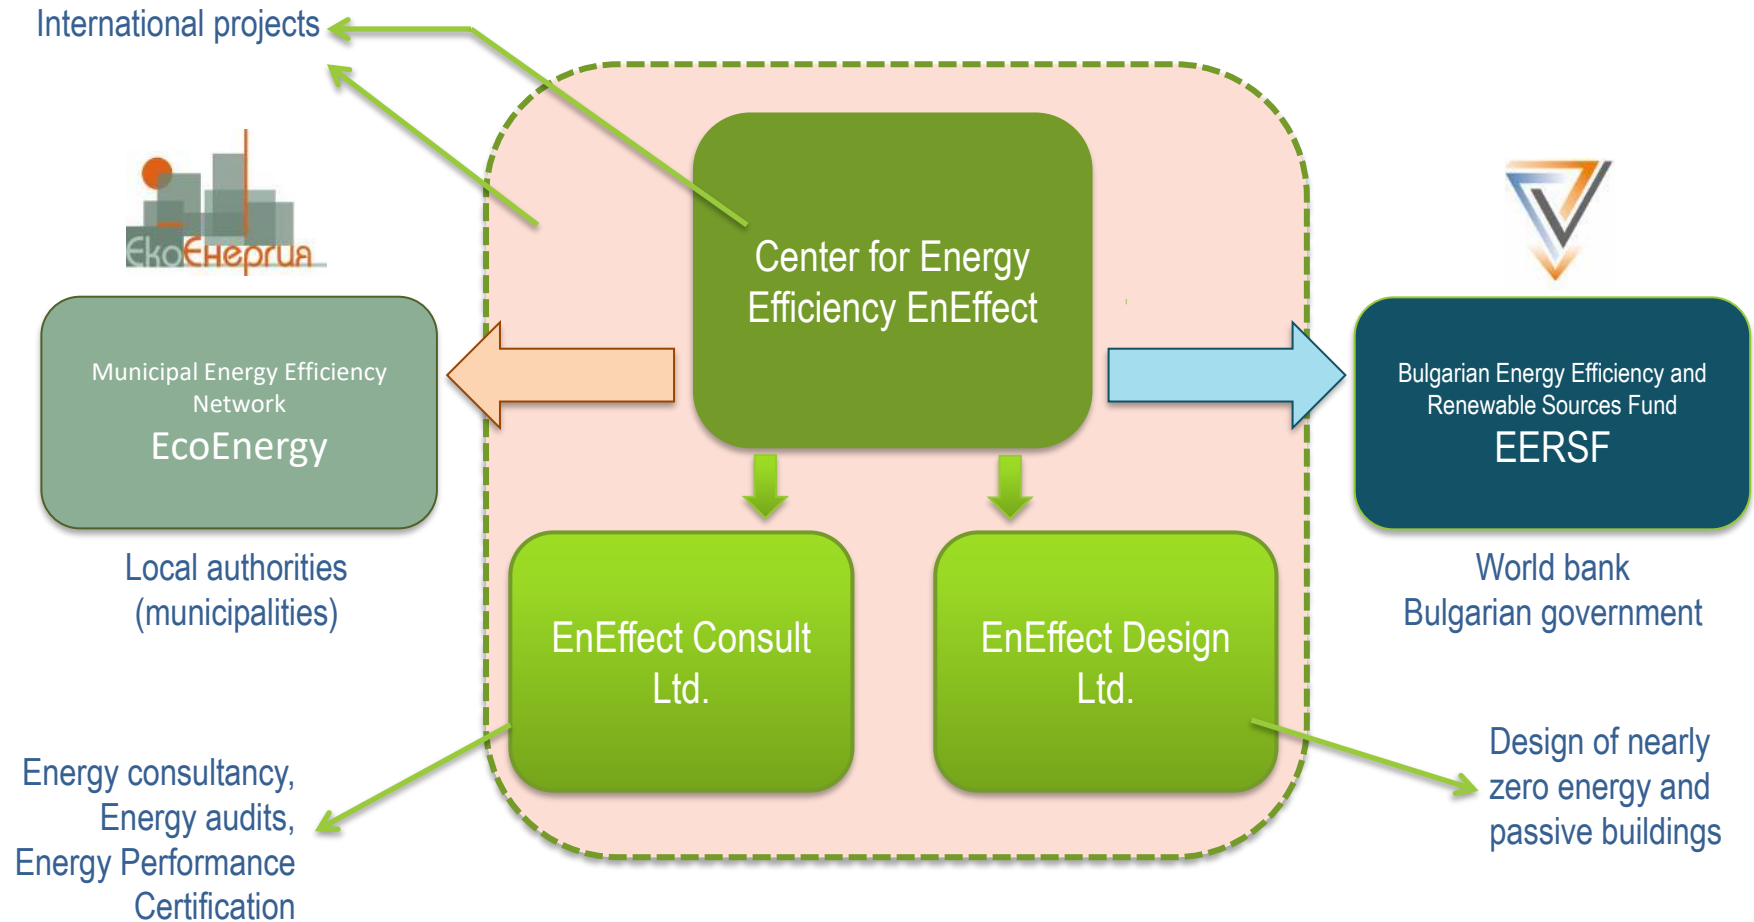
International projects

ЕкоЕнергия

Municipal Energy Efficiency Network
EcoEnergy

Local authorities (municipalities)

Center for Energy Efficiency EnEffect

Bulgarian Energy Efficiency and Renewable Sources Fund
EERSF

World bank
Bulgarian government

EnEffect Consult Ltd.

EnEffect Design Ltd.

Energy consultancy, Energy audits, Energy Performance Certification

Design of nearly zero energy and passive buildings